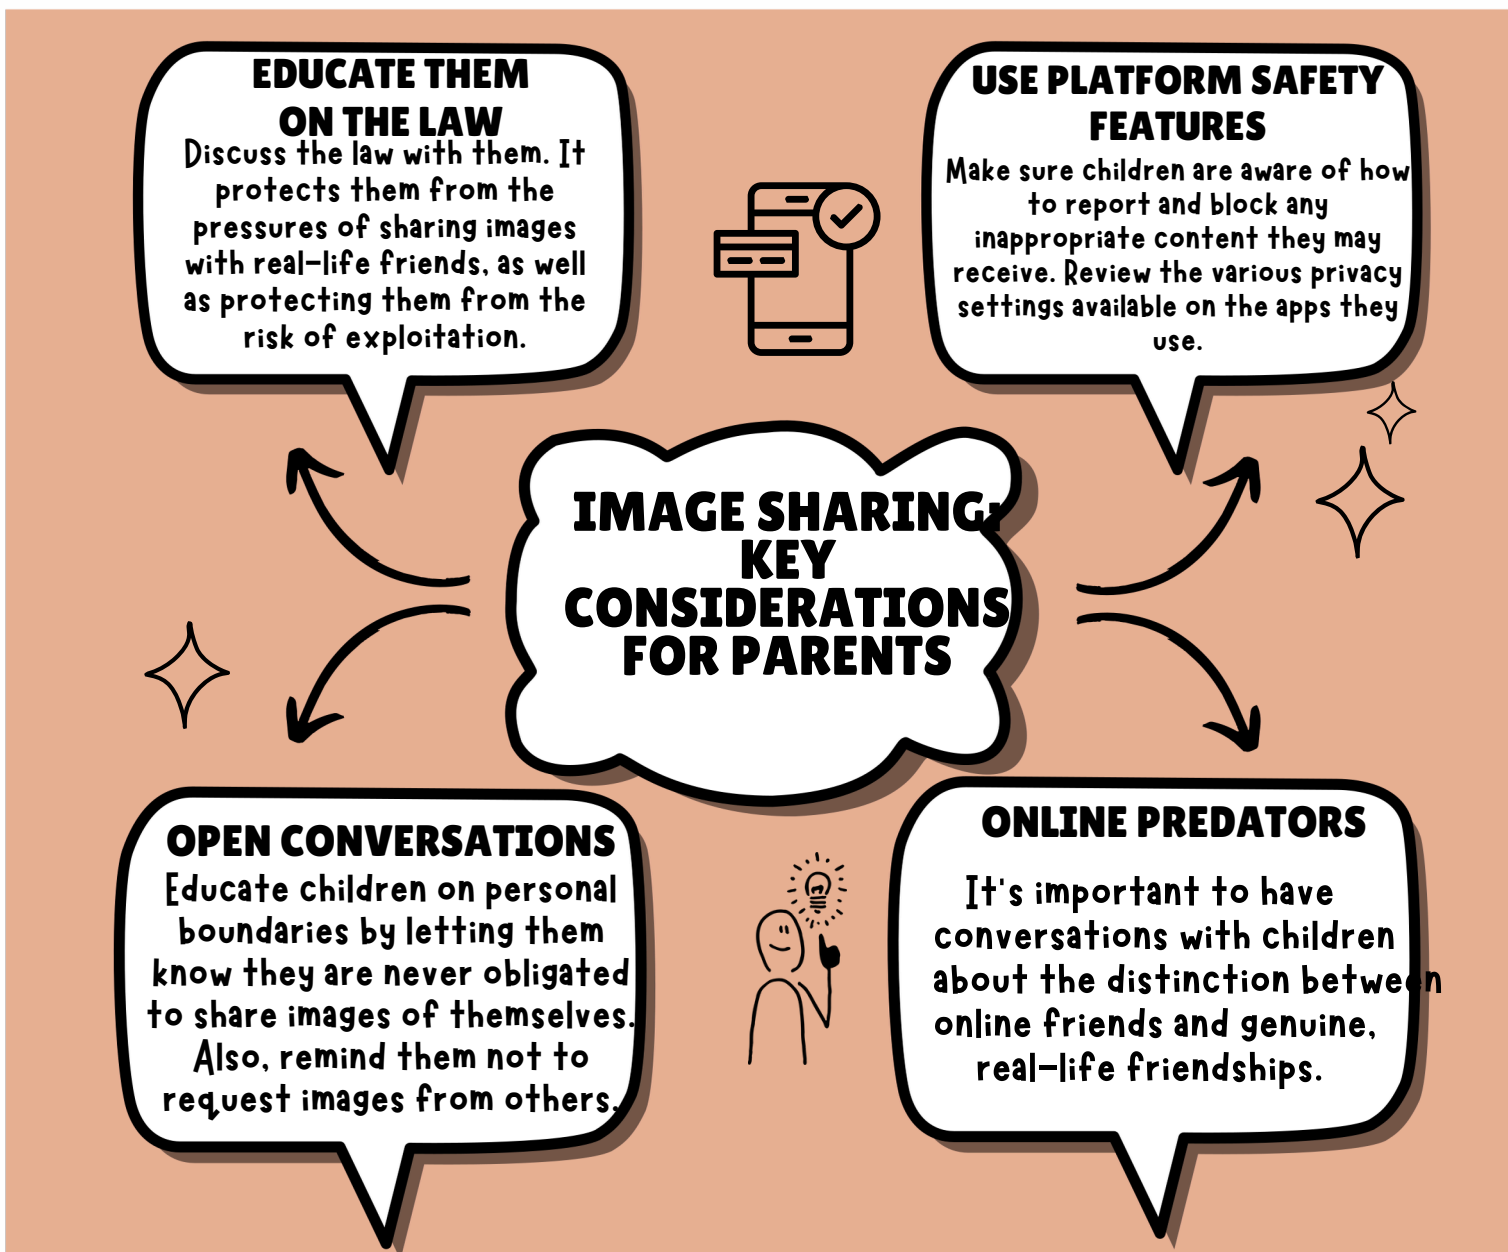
EDUCATE THEM ON THE LAW

Discuss the law with them. It protects them from the pressures of sharing images with real-life friends, as well as protecting them from the risk of exploitation.

USE PLATFORM SAFETY FEATURES

Make sure children are aware of how to report and block any inappropriate content they may receive. Review the various privacy settings available on the apps they use.

IMAGE SHARING: KEY CONSIDERATIONS FOR PARENTS

OPEN CONVERSATIONS

Educate children on personal boundaries by letting them know they are never obligated to share images of themselves. Also, remind them not to request images from others.

ONLINE PREDATORS

It's important to have conversations with children about the distinction between online friends and genuine, real-life friendships.